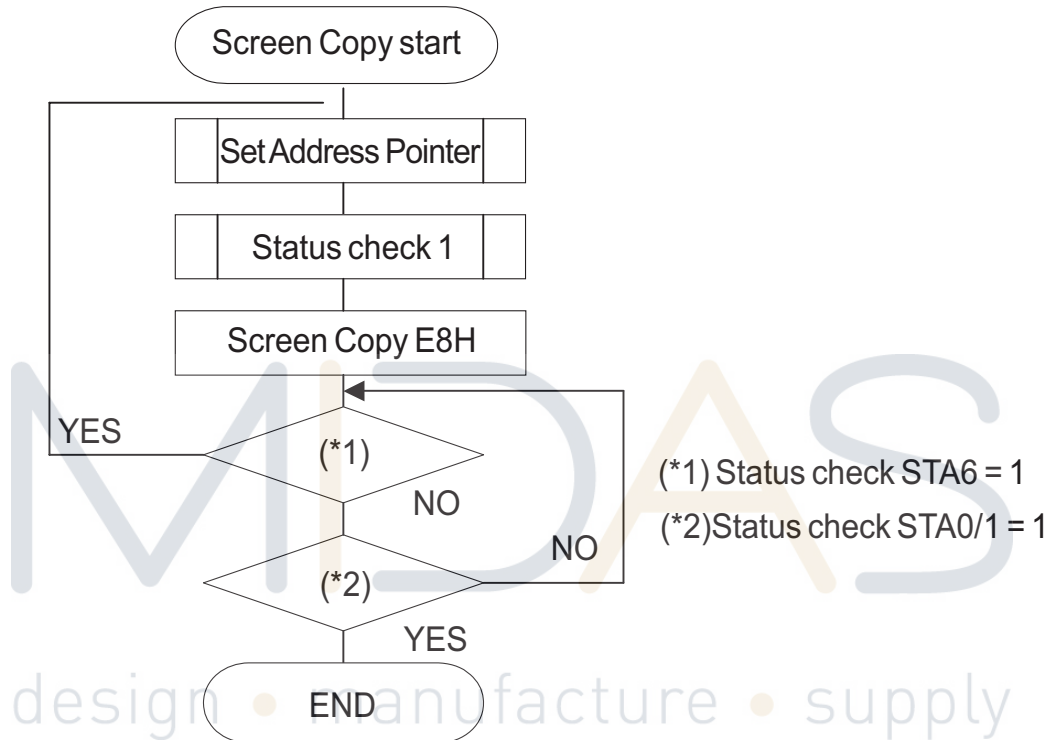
Screen Copy start

Set Address Pointer

Status check 1

Screen Copy E8H

YES

(*1)

NO

(*1) Status check STA6 = 1

(*2)Status check STA0/1 = 1

NO

(*2)

YES

END

MIDAS

design • manufacture • supply